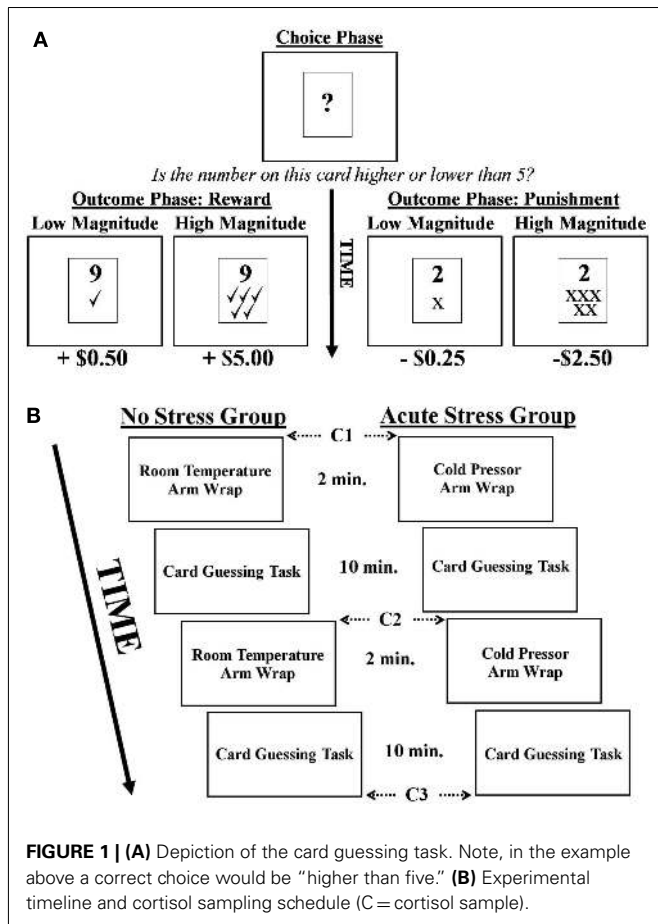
A

Choice Phase

?

Is the number on this card higher or lower than 5?

Outcome Phase: Reward

Low Magnitude High Magnitude

9 ✓

9 ✓✓✓ ✓✓

+ \$0.50 + \$5.00

TIME

Outcome Phase: Punishment

Low Magnitude High Magnitude

2 X

2 XXX XX

- \$0.25 -\$2.50

B

No Stress Group

Acute Stress Group

C1

Room Temperature Arm Wrap

2 min.

Cold Pressor Arm Wrap

Card Guessing Task

10 min.

Card Guessing Task

C2

Room Temperature Arm Wrap

2 min.

Cold Pressor Arm Wrap

Card Guessing Task

10 min.

Card Guessing Task

C3

TIME

**FIGURE 1 | (A)** Depiction of the card guessing task. Note, in the example above a correct choice would be "higher than five." **(B)** Experimental timeline and cortisol sampling schedule (C = cortisol sample).